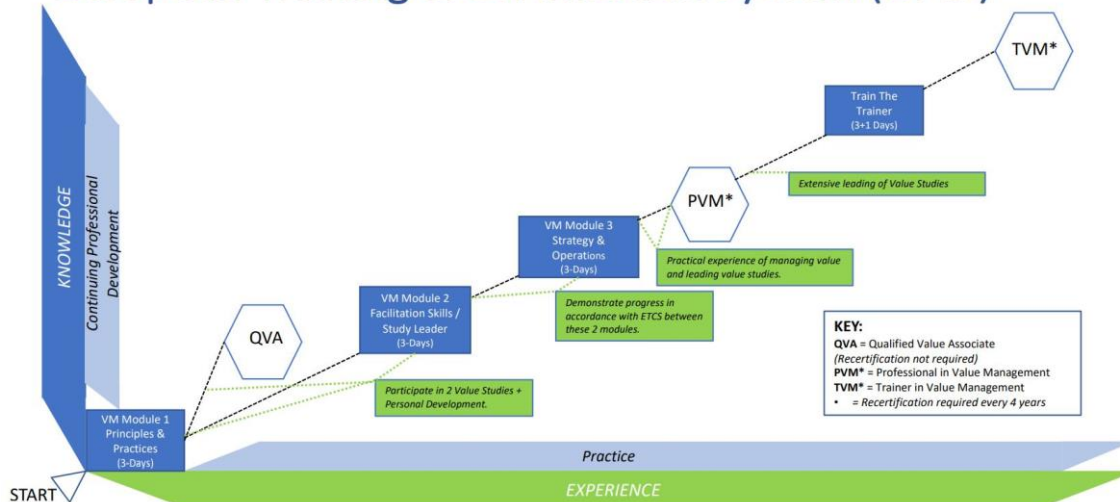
TVM*

Train The Trainer (3+1 Days)

Extensive leading of Value Studies

PVM*

KNOWLEDGE

Continuing Professional Development

VM Module 3 Strategy & Operations (3-Days)

Practical experience of managing value and leading value studies.

VM Module 2 Facilitation Skills / Study Leader (3-Days)

Demonstrate progress in accordance with ETCS between these 2 modules.

QVA

KEY:
QVA = Qualified Value Associate (Recertification not required)
PVM* = Professional in Value Management
TVM* = Trainer in Value Management
• = Recertification required every 4 years

Participate in 2 Value Studies + Personal Development.

VM Module 1 Principles & Practices (3-Days)

Practice

START

EXPERIENCE